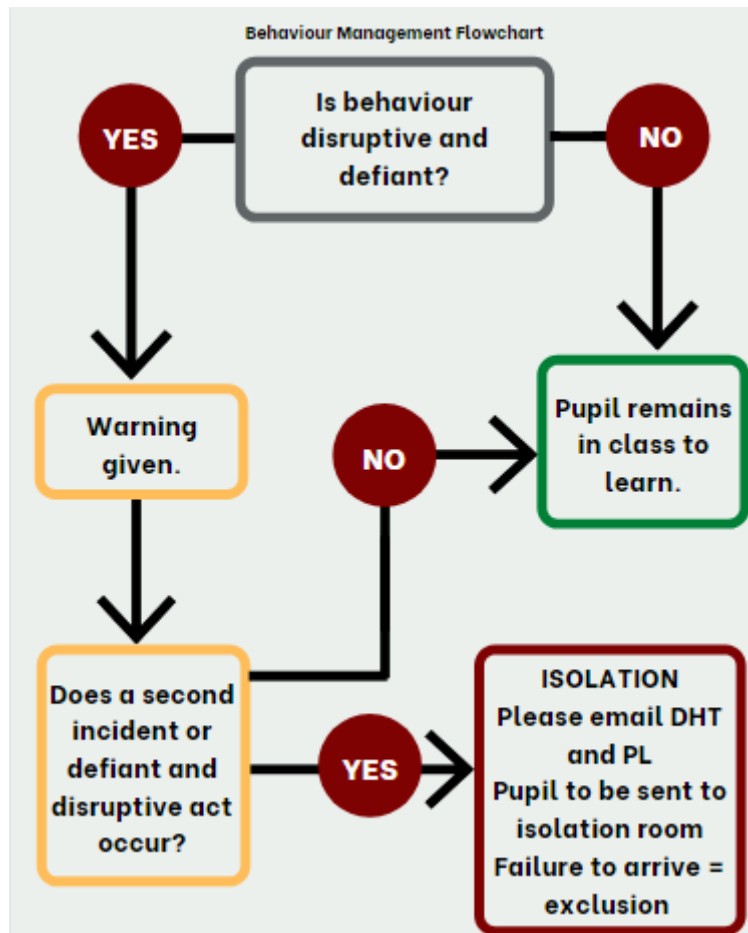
Behaviour Management Flowchart

YES

Is behaviour disruptive and defiant?

NO

Warning given.

NO

Pupil remains in class to learn.

Does a second incident or defiant and disruptive act occur?

YES

ISOLATION
Please email DHT and PL
Pupil to be sent to isolation room
Failure to arrive = exclusion